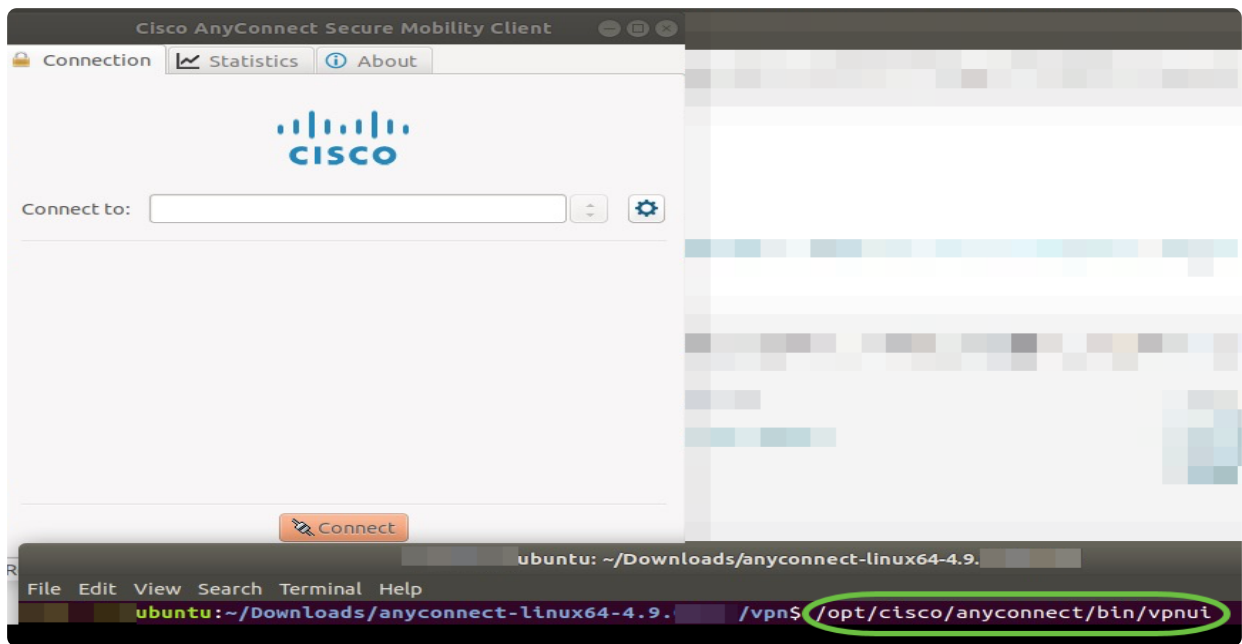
Cisco AnyConnect Secure Mobility Client

Connection
Statistics
About

cisco

Connect to:

Connect

ubuntu: ~/Downloads/anyconnect-linux64-4.9.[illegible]

File Edit View Search Terminal Help

ubuntu:~/Downloads/anyconnect-linux64-4.9.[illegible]/vpn$ /opt/cisco/anyconnect/bin/vpnui